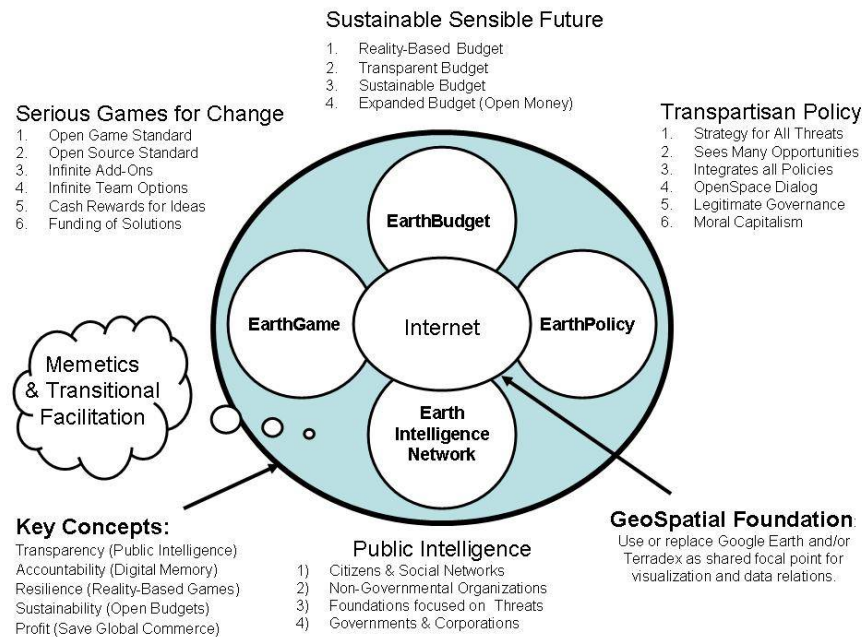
Sustainable Sensible Future
1. Reality-Based Budget
2. Transparent Budget
3. Sustainable Budget
4. Expanded Budget (Open Money)

Serious Games for Change
1. Open Game Standard
2. Open Source Standard
3. Infinite Add-Ons
4. Infinite Team Options
5. Cash Rewards for Ideas
6. Funding of Solutions

Transpartisan Policy
1. Strategy for All Threats
2. Sees Many Opportunities
3. Integrates all Policies
4. OpenSpace Dialog
5. Legitimate Governance
6. Moral Capitalism

EarthBudget

EarthGame

Internet

EarthPolicy

Earth Intelligence Network

Memetics & Transitional Facilitation

Key Concepts:
Transparency (Public Intelligence)
Accountability (Digital Memory)
Resilience (Reality-Based Games)
Sustainability (Open Budgets)
Profit (Save Global Commerce)

Public Intelligence
1) Citizens & Social Networks
2) Non-Governmental Organizations
3) Foundations focused on Threats
4) Governments & Corporations

GeoSpatial Foundation:
Use or replace Google Earth and/or Terradex as shared focal point for visualization and data relations.